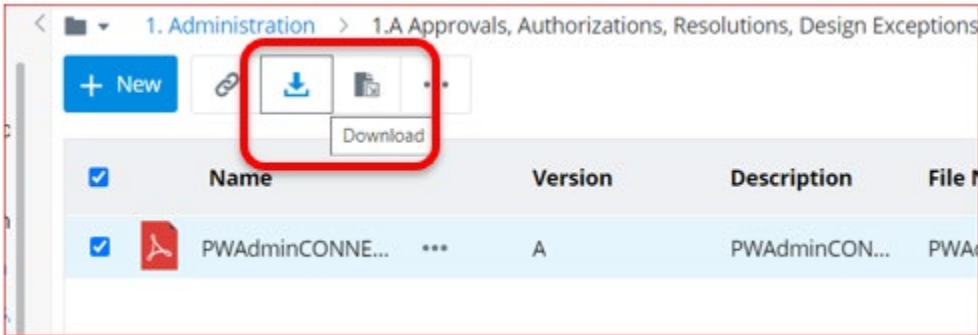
1. Administration > 1.A Approvals, Authorizations, Resolutions, Design Exceptions

+ New

Download

| | Name | | Version | Description | File N |
|---|---|---|---|---|---|
| | PWAdminCONNE... | ••• | A | PWAdminCON... | PWA |